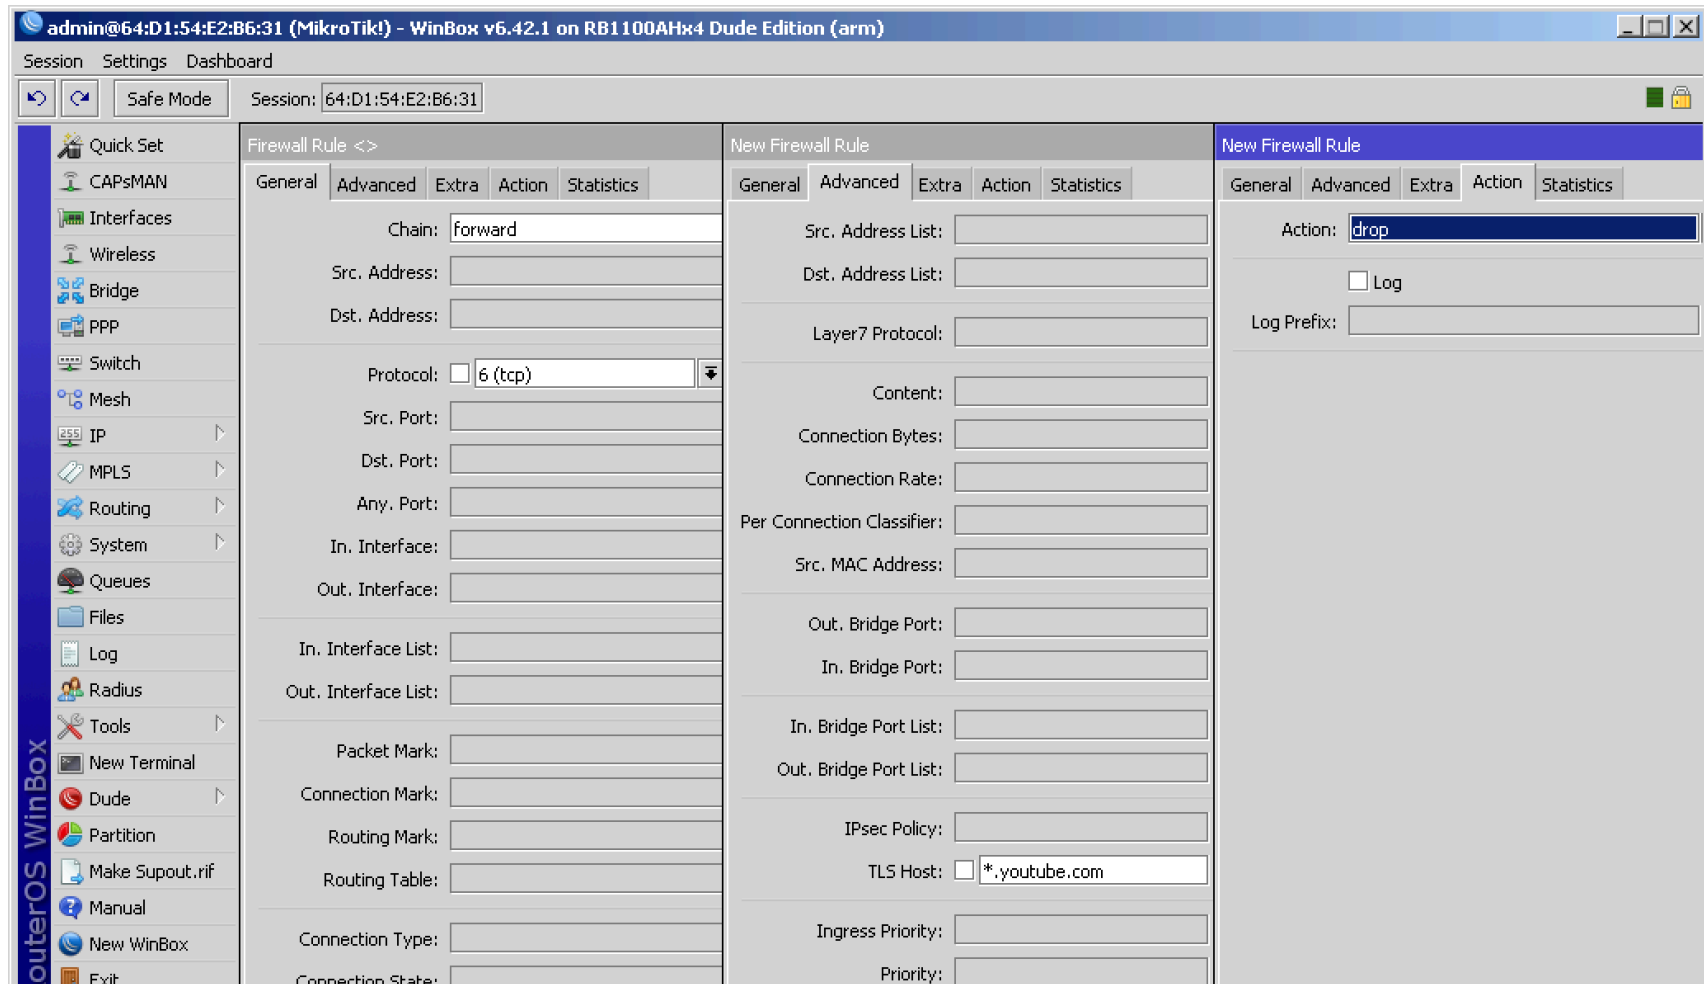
admin@64:D1:54:E2:B6:31 (MikroTik!) - WinBox v6.42.1 on RB1100AHx4 Dude Edition (arm)

Session Settings Dashboard

Safe Mode Session: 64:D1:54:E2:B6:31

Quick Set
CAPsMAN
Interfaces
Wireless
Bridge
PPP
Switch
Mesh
IP
MPLS
Routing
System
Queues
Files
Log
Radius
Tools
New Terminal
Dude
Partition
Make Supout.rif
Manual
New WinBox
Exit

outerOS WinBox

Firewall Rule <>

General Advanced Extra Action Statistics

Chain: forward
Src. Address:
Dst. Address:
Protocol: 6 (tcp)
Src. Port:
Dst. Port:
Any. Port:
In. Interface:
Out. Interface:
In. Interface List:
Out. Interface List:
Packet Mark:
Connection Mark:
Routing Mark:
Routing Table:
Connection Type:
Connection State:

New Firewall Rule

General Advanced Extra Action Statistics

Src. Address List:
Dst. Address List:
Layer7 Protocol:
Content:
Connection Bytes:
Connection Rate:
Per Connection Classifier:
Src. MAC Address:
Out. Bridge Port:
In. Bridge Port:
In. Bridge Port List:
Out. Bridge Port List:
IPsec Policy:
TLS Host: *.youtube.com
Ingress Priority:
Priority:

New Firewall Rule

General Advanced Extra Action Statistics

Action: drop
Log
Log Prefix: